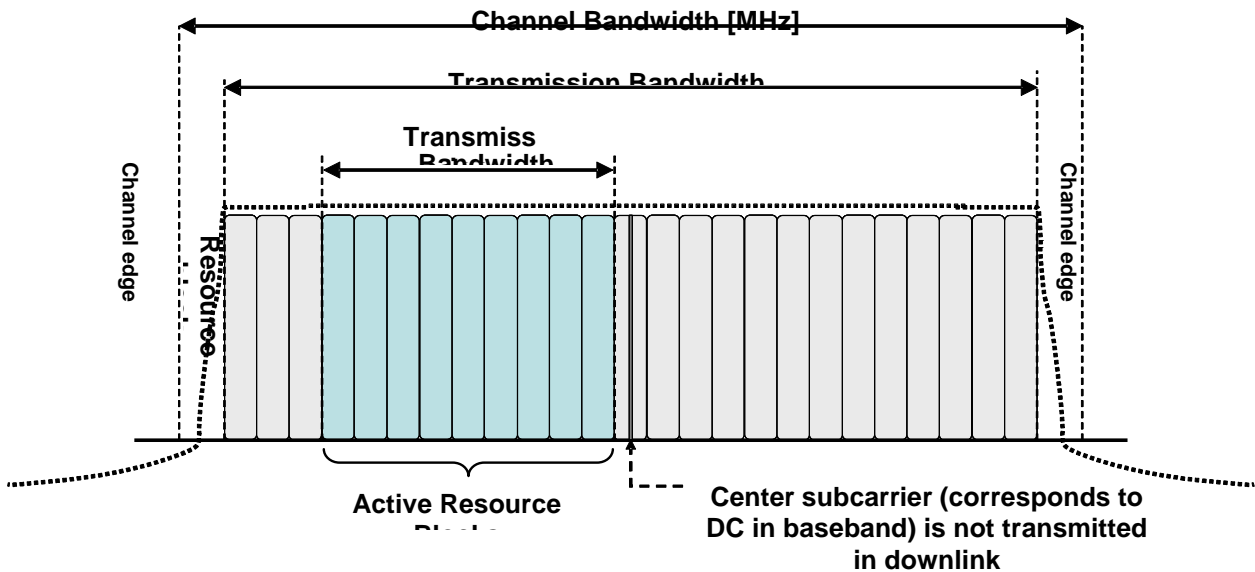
Channel Bandwidth [MHz]

Transmission Bandwidth

Transmiss Bandwidth

Channel edge

Resource

Channel edge

Active Resource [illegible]

Center subcarrier (corresponds to DC in baseband) is not transmitted in downlink